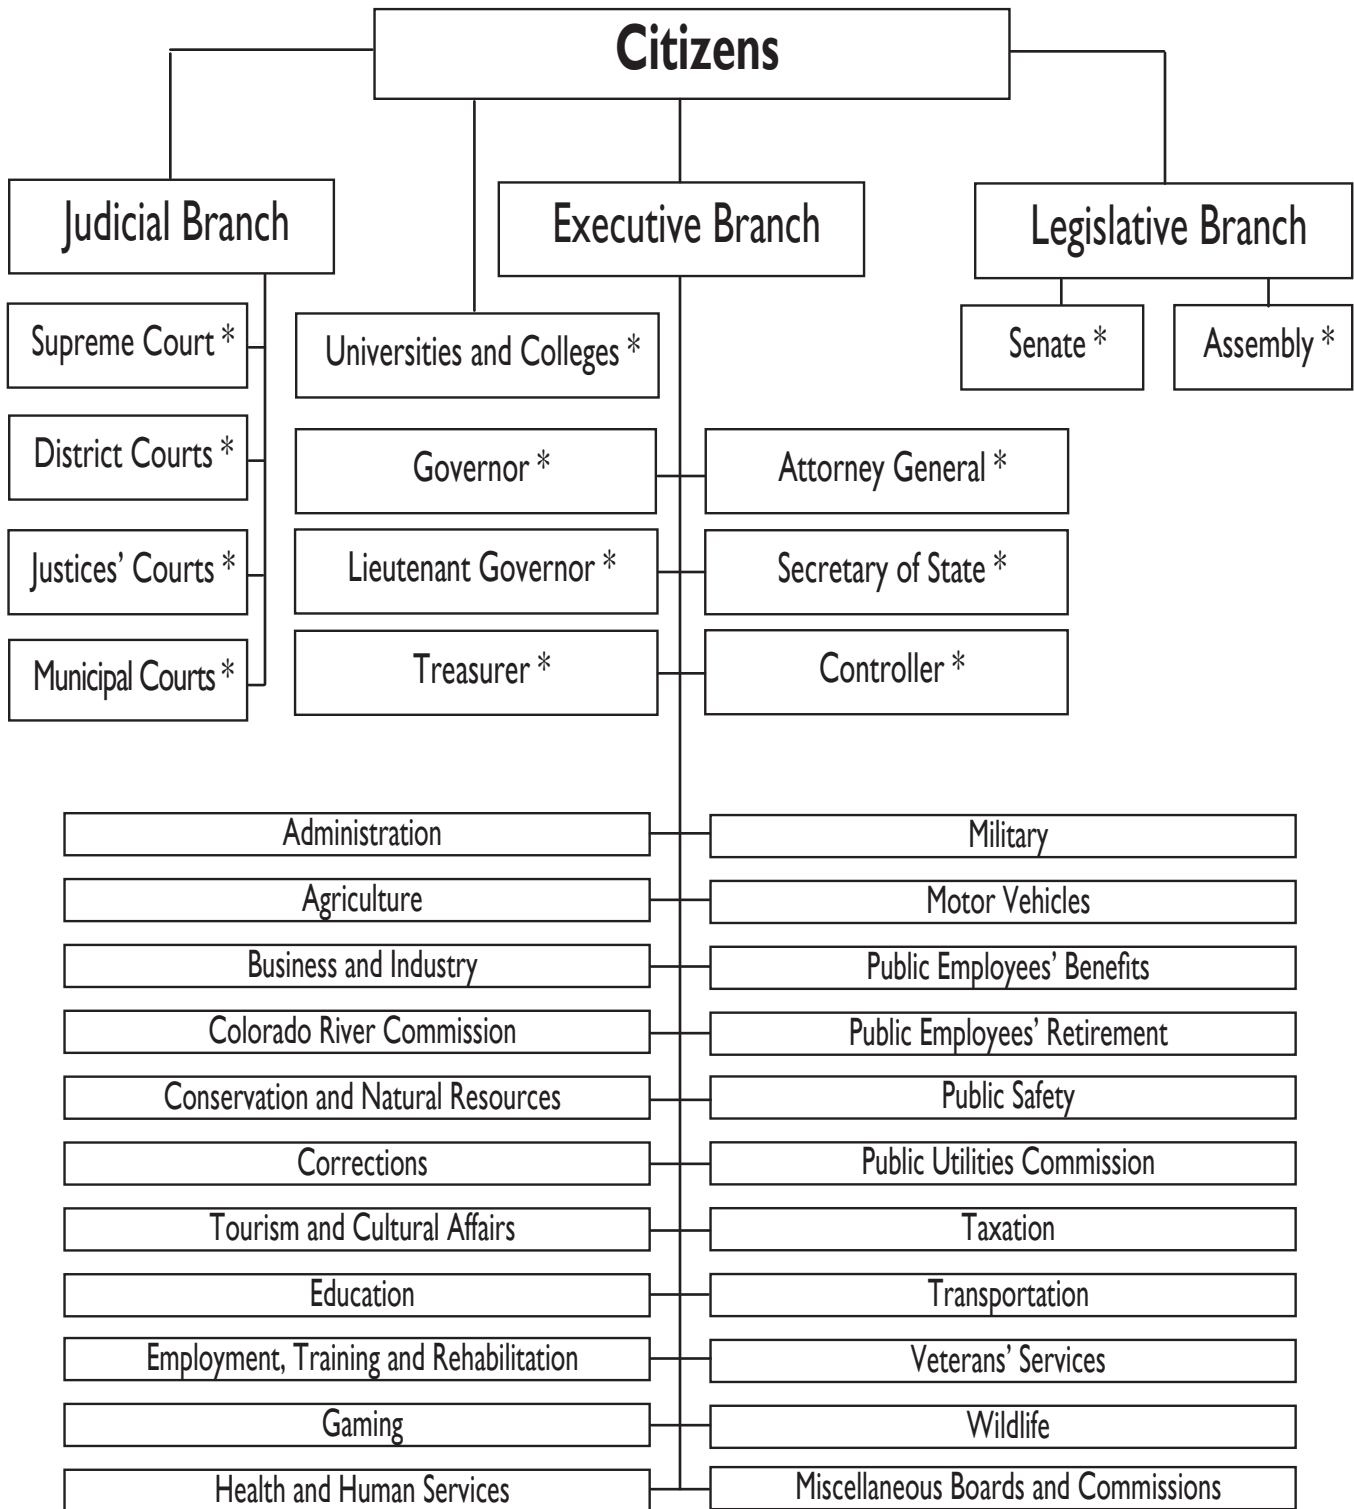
Citizens

Judicial Branch

Executive Branch

Legislative Branch

Supreme Court *

District Courts *

Justices' Courts *

Municipal Courts *

Universities and Colleges *

Governor *

Attorney General *

Lieutenant Governor *

Secretary of State *

Treasurer *

Controller *

Senate *

Assembly *

Administration

Military

Agriculture

Motor Vehicles

Business and Industry

Public Employees' Benefits

Colorado River Commission

Public Employees' Retirement

Conservation and Natural Resources

Public Safety

Corrections

Public Utilities Commission

Tourism and Cultural Affairs

Taxation

Education

Transportation

Employment, Training and Rehabilitation

Veterans' Services

Gaming

Wildlife

Health and Human Services

Miscellaneous Boards and Commissions